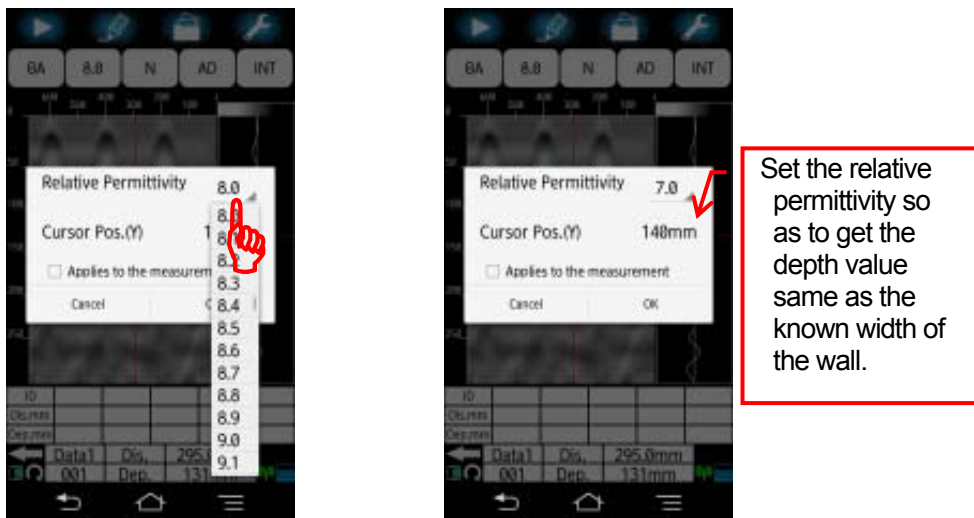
BA 8.8 N AD INT

Relative Permittivity 8.0

Cursor Pos.(Y) 1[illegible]

Applies to the measurement

Cancel

8.0
8.1
8.2
8.3
8.4
8.5
8.6
8.7
8.8
8.9
9.0
9.1

ID
Dis.mm
Dep.mm

Data1 Dis. 295.0mm
001 Dep. 131mm

BA 8.8 N AD INT

Relative Permittivity 7.0

Cursor Pos.(Y) 148mm

Applies to the measurement

Cancel OK

ID
Dis.mm
Dep.mm

Data1 Dis. 295.0mm
001 Dep. 131mm

Set the relative permittivity so as to get the depth value same as the known width of the wall.